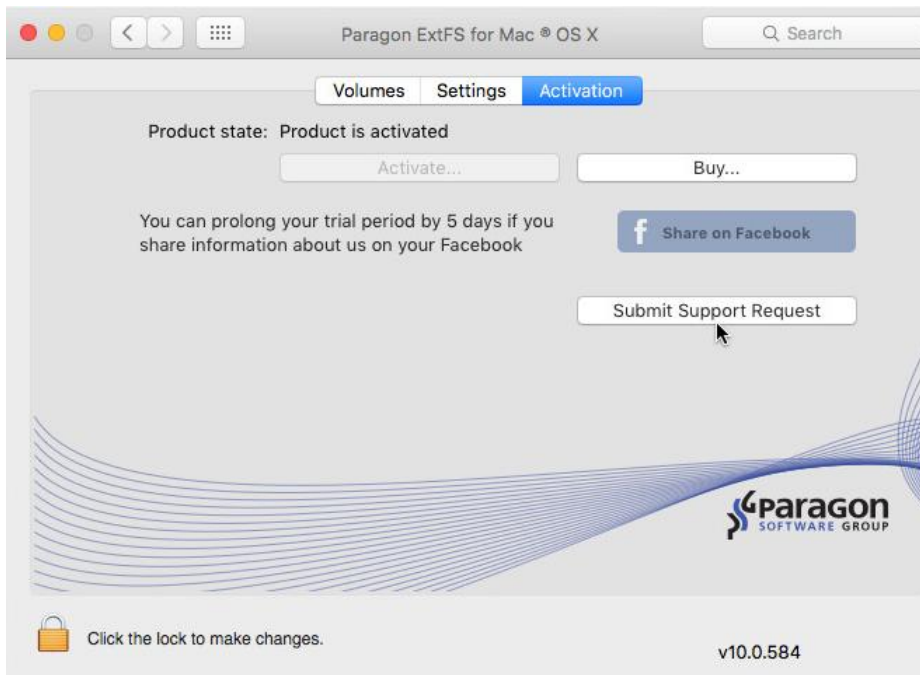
Paragon ExtFS for Mac ® OS X

Search

Volumes
Settings
Activation

Product state: Product is activated

Activate...

Buy...

You can prolong your trial period by 5 days if you share information about us on your Facebook

Share on Facebook

Submit Support Request

Paragon SOFTWARE GROUP

Click the lock to make changes.

v10.0.584